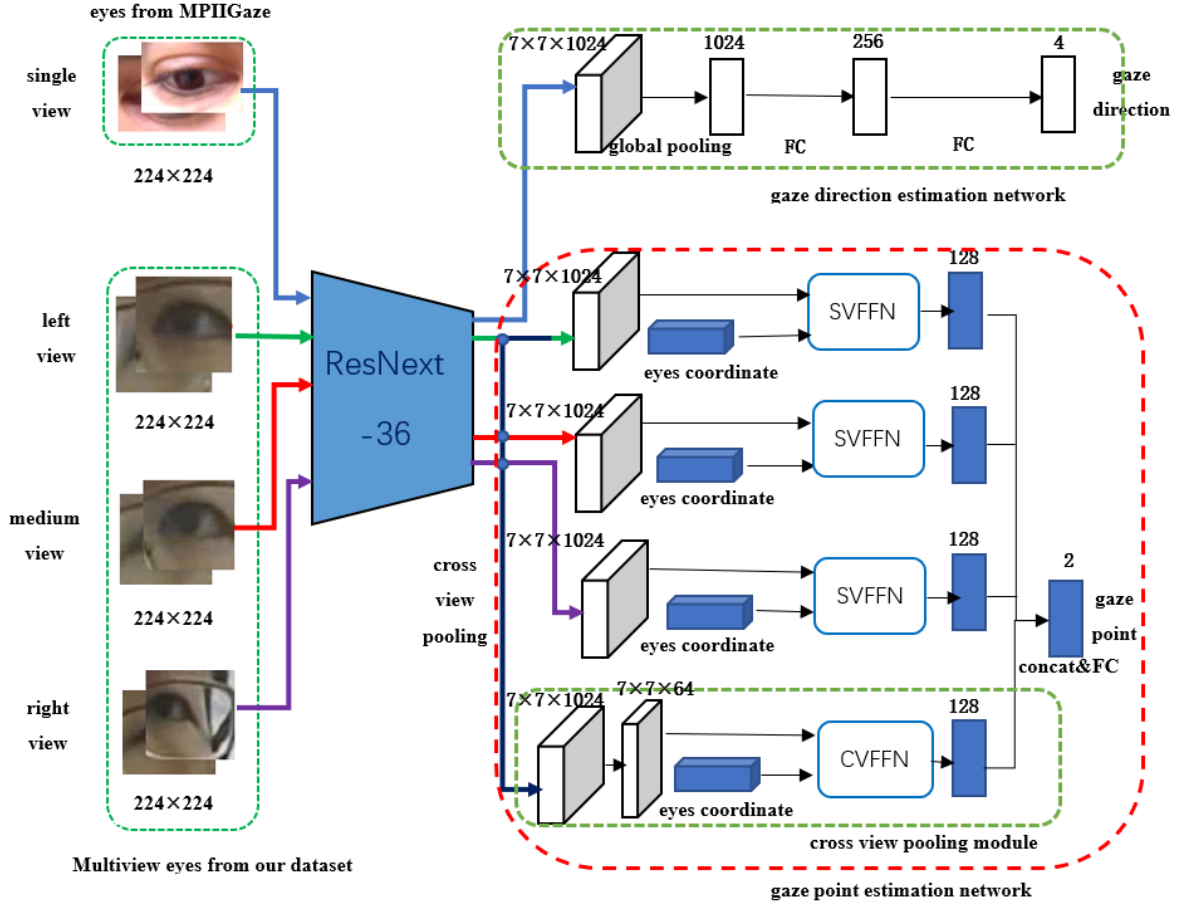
eyes from MPIIGaze

single view

224×224

left view

224×224

medium view

224×224

right view

224×224

Multiview eyes from our dataset

ResNext -36

7×7×1024

1024

256

4

gaze direction

global pooling

FC

FC

gaze direction estimation network

7×7×1024

eyes coordinate

SVFFN

128

7×7×1024

eyes coordinate

SVFFN

128

7×7×1024

eyes coordinate

SVFFN

128

cross view pooling

2

gaze point

concat&FC

7×7×1024

7×7×64

eyes coordinate

CVFFN

128

cross view pooling module

gaze point estimation network